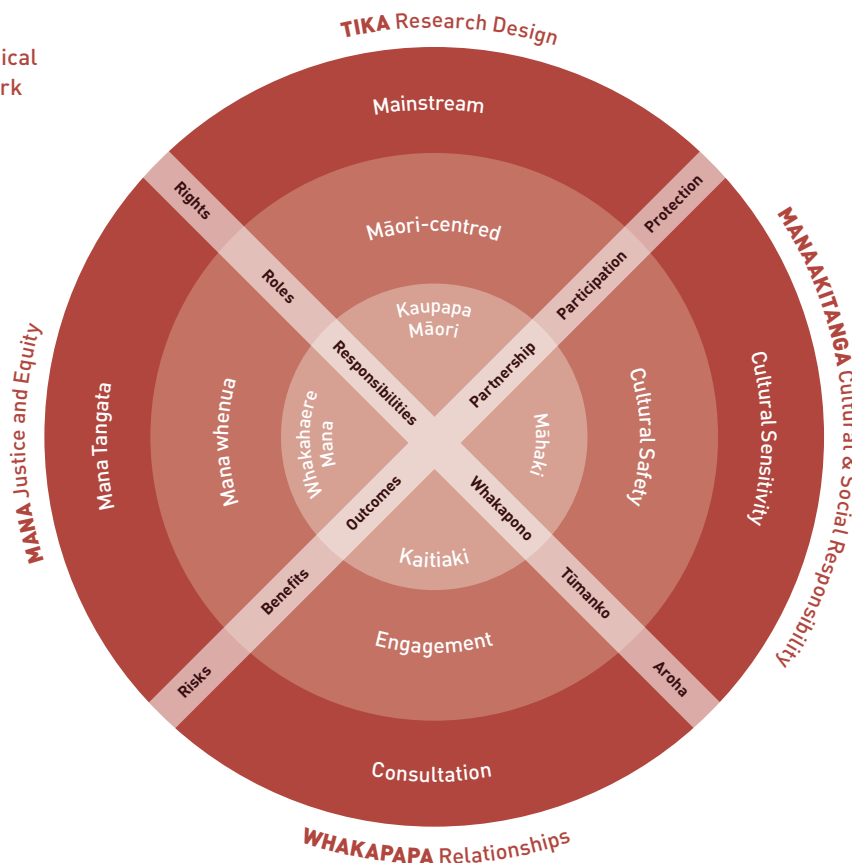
ical
rk

TIKA Research Design

Mainstream

Māori-centred

Kaupapa Māori

MANAKITANGA Cultur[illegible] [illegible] Social Responsibility

Cultural Sensitivity

Cultural Safety

Māhaki

MANA Justice and Equity

Mana Tangata

Mana whenua

Whakahaere Mana

Kaitiaki

Engagement

Consultation

WHAKAPAPA Relationships

Rights

Roles

Responsibilities

Protection

Participation

Partnership

Outcomes

Benefits

Risks

Whakapono

Tūmanko

Aroha